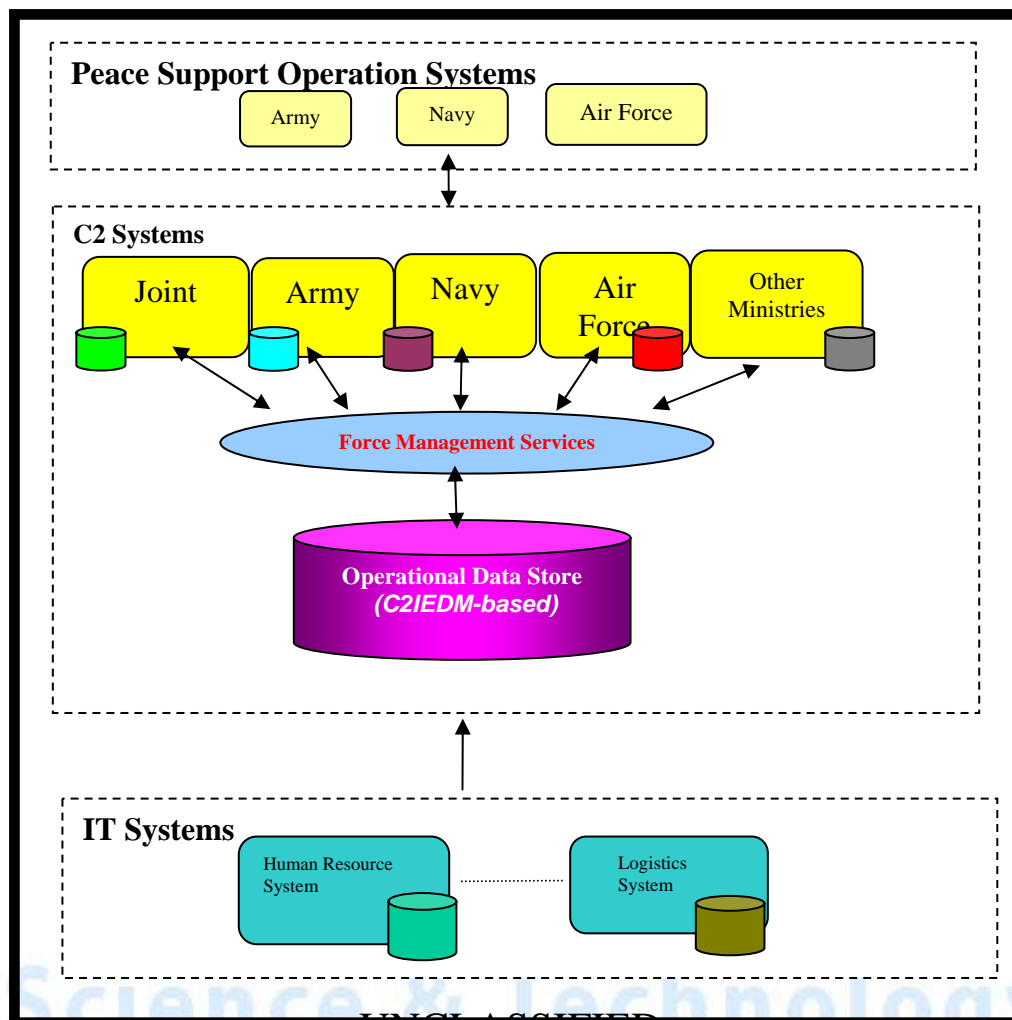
Peace Support Operation Systems

Army

Navy

Air Force

C2 Systems

Joint

Army

Navy

Air Force

Other Ministries

Force Management Services

Operational Data Store
(C2IEDM-based)

IT Systems

Human Resource System

Logistics System

Science & Technology

UNCLASSIFIED